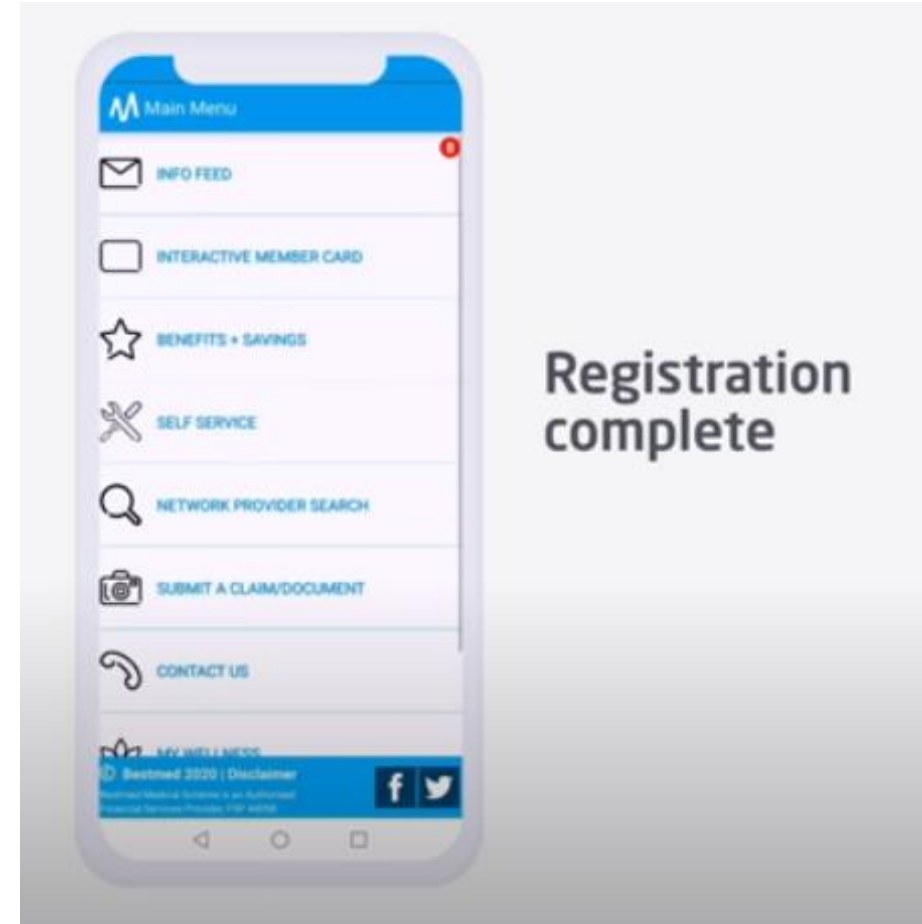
Main Menu

0

INFO FEED

INTERACTIVE MEMBER CARD

BENEFITS + SAVINGS

SELF SERVICE

NETWORK PROVIDER SEARCH

SUBMIT A CLAIM/DOCUMENT

CONTACT US

MY WELLNESS

© Bestmed 2020 | Disclaimer

Bestmed Medical Scheme is an Authorised Financial Services Provider FSP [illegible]

f

Registration complete